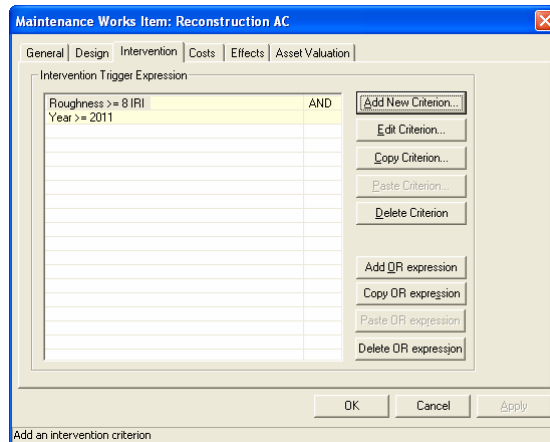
Maintenance Works Item: Reconstruction AC

General | Design | Intervention | Costs | Effects | Asset Valuation

Intervention Trigger Expression

| Roughness >= 8 IRI | AND |
|---|---|
| Year >= 2011 | |

Add New Criterion...

Edit Criterion...

Copy Criterion...

Paste Criterion...

Delete Criterion

Add OR expression

Copy OR expression

Paste OR expression

Delete OR expression

OK

Cancel

Apply

Add an intervention criterion